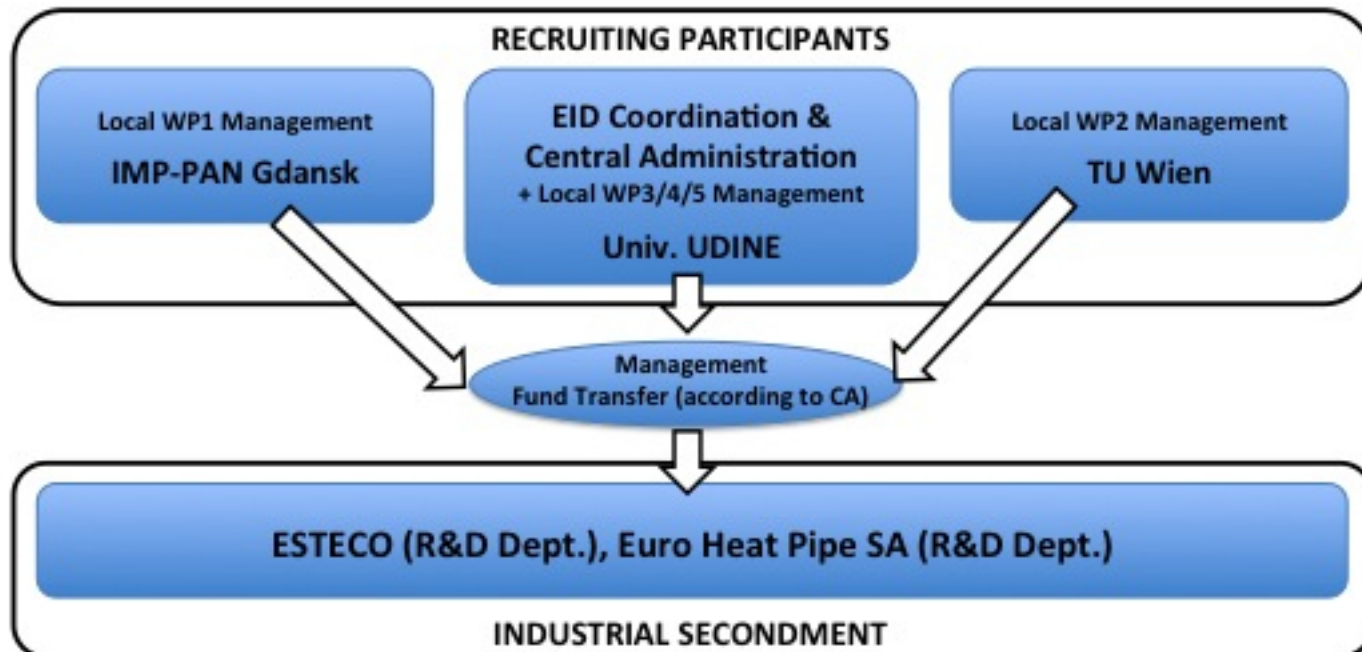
RECRUITING PARTICIPANTS

Local WP1 Management
IMP-PAN Gdansk

EID Coordination & Central Administration
+ Local WP3/4/5 Management
Univ. UDINE

Local WP2 Management
TU Wien

Management
Fund Transfer (according to CA)

ESTECO (R&D Dept.), Euro Heat Pipe SA (R&D Dept.)

INDUSTRIAL SECONDMENT